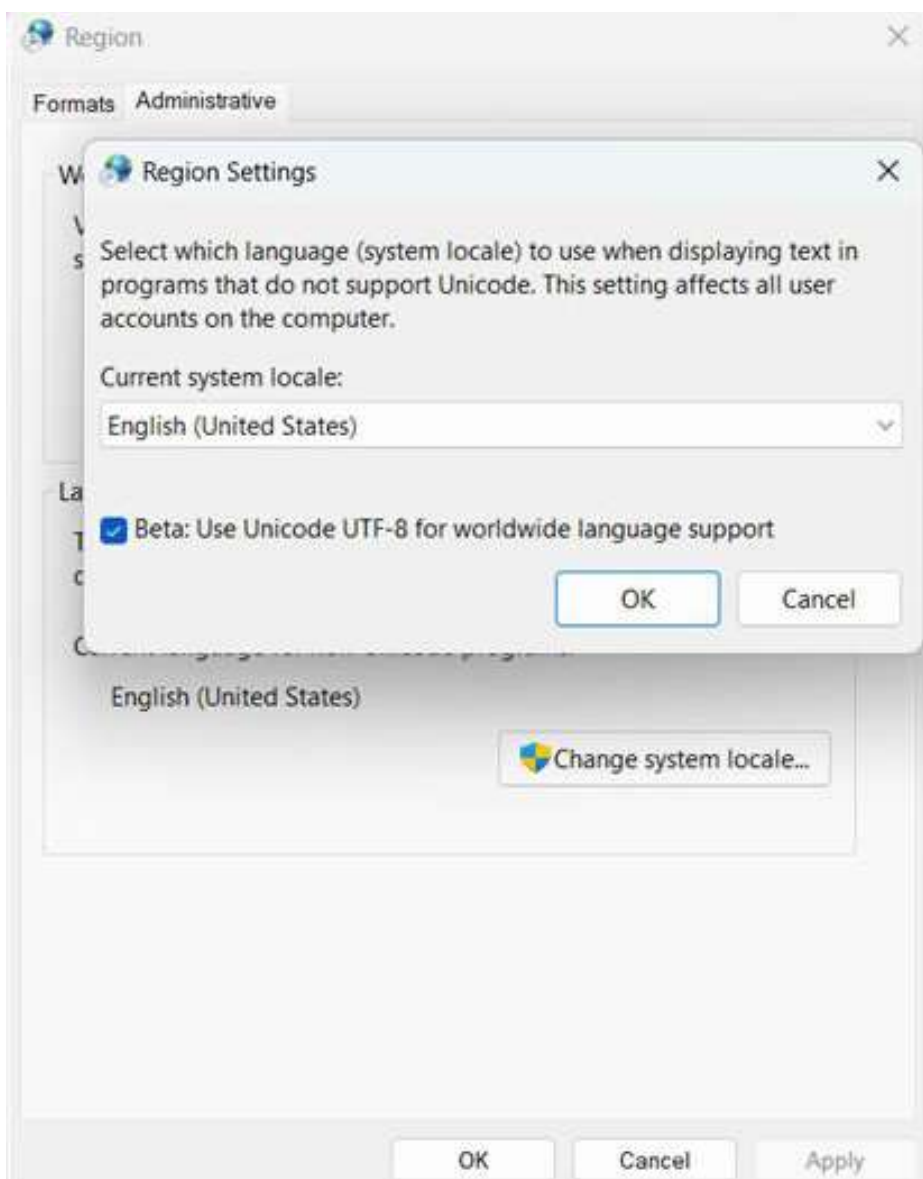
Region

Formats Administrative

W

V

s

Region Settings

Select which language (system locale) to use when displaying text in programs that do not support Unicode. This setting affects all user accounts on the computer.

Current system locale:

English (United States)

La

T

c

Beta: Use Unicode UTF-8 for worldwide language support

OK

Cancel

C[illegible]

English (United States)

Change system locale...

OK

Cancel

Apply